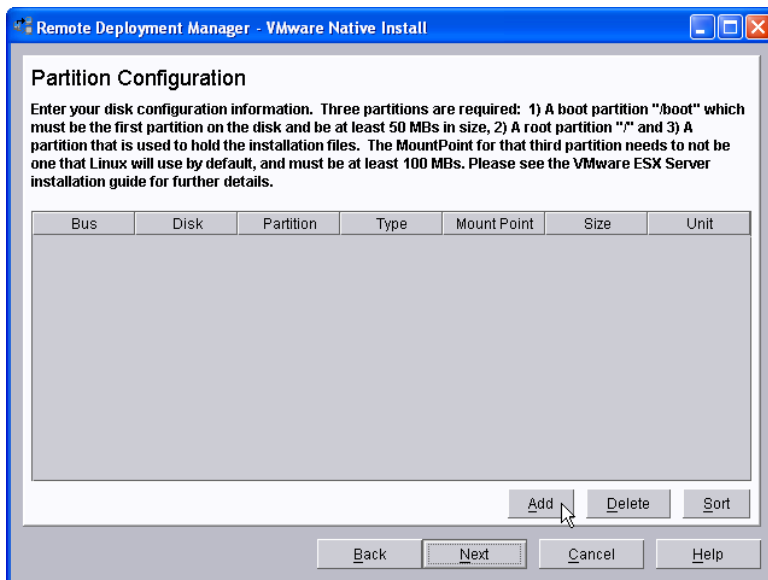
Remote Deployment Manager - VMware Native Install

Partition Configuration

Enter your disk configuration information. Three partitions are required: 1) A boot partition "/boot" which must be the first partition on the disk and be at least 50 MBs in size, 2) A root partition "/" and 3) A partition that is used to hold the installation files. The MountPoint for that third partition needs to not be one that Linux will use by default, and must be at least 100 MBs. Please see the VMware ESX Server installation guide for further details.

| Bus | Disk | Partition | Type | Mount Point | Size | Unit |
|---|---|---|---|---|---|---|

Add Delete Sort

Back Next Cancel Help